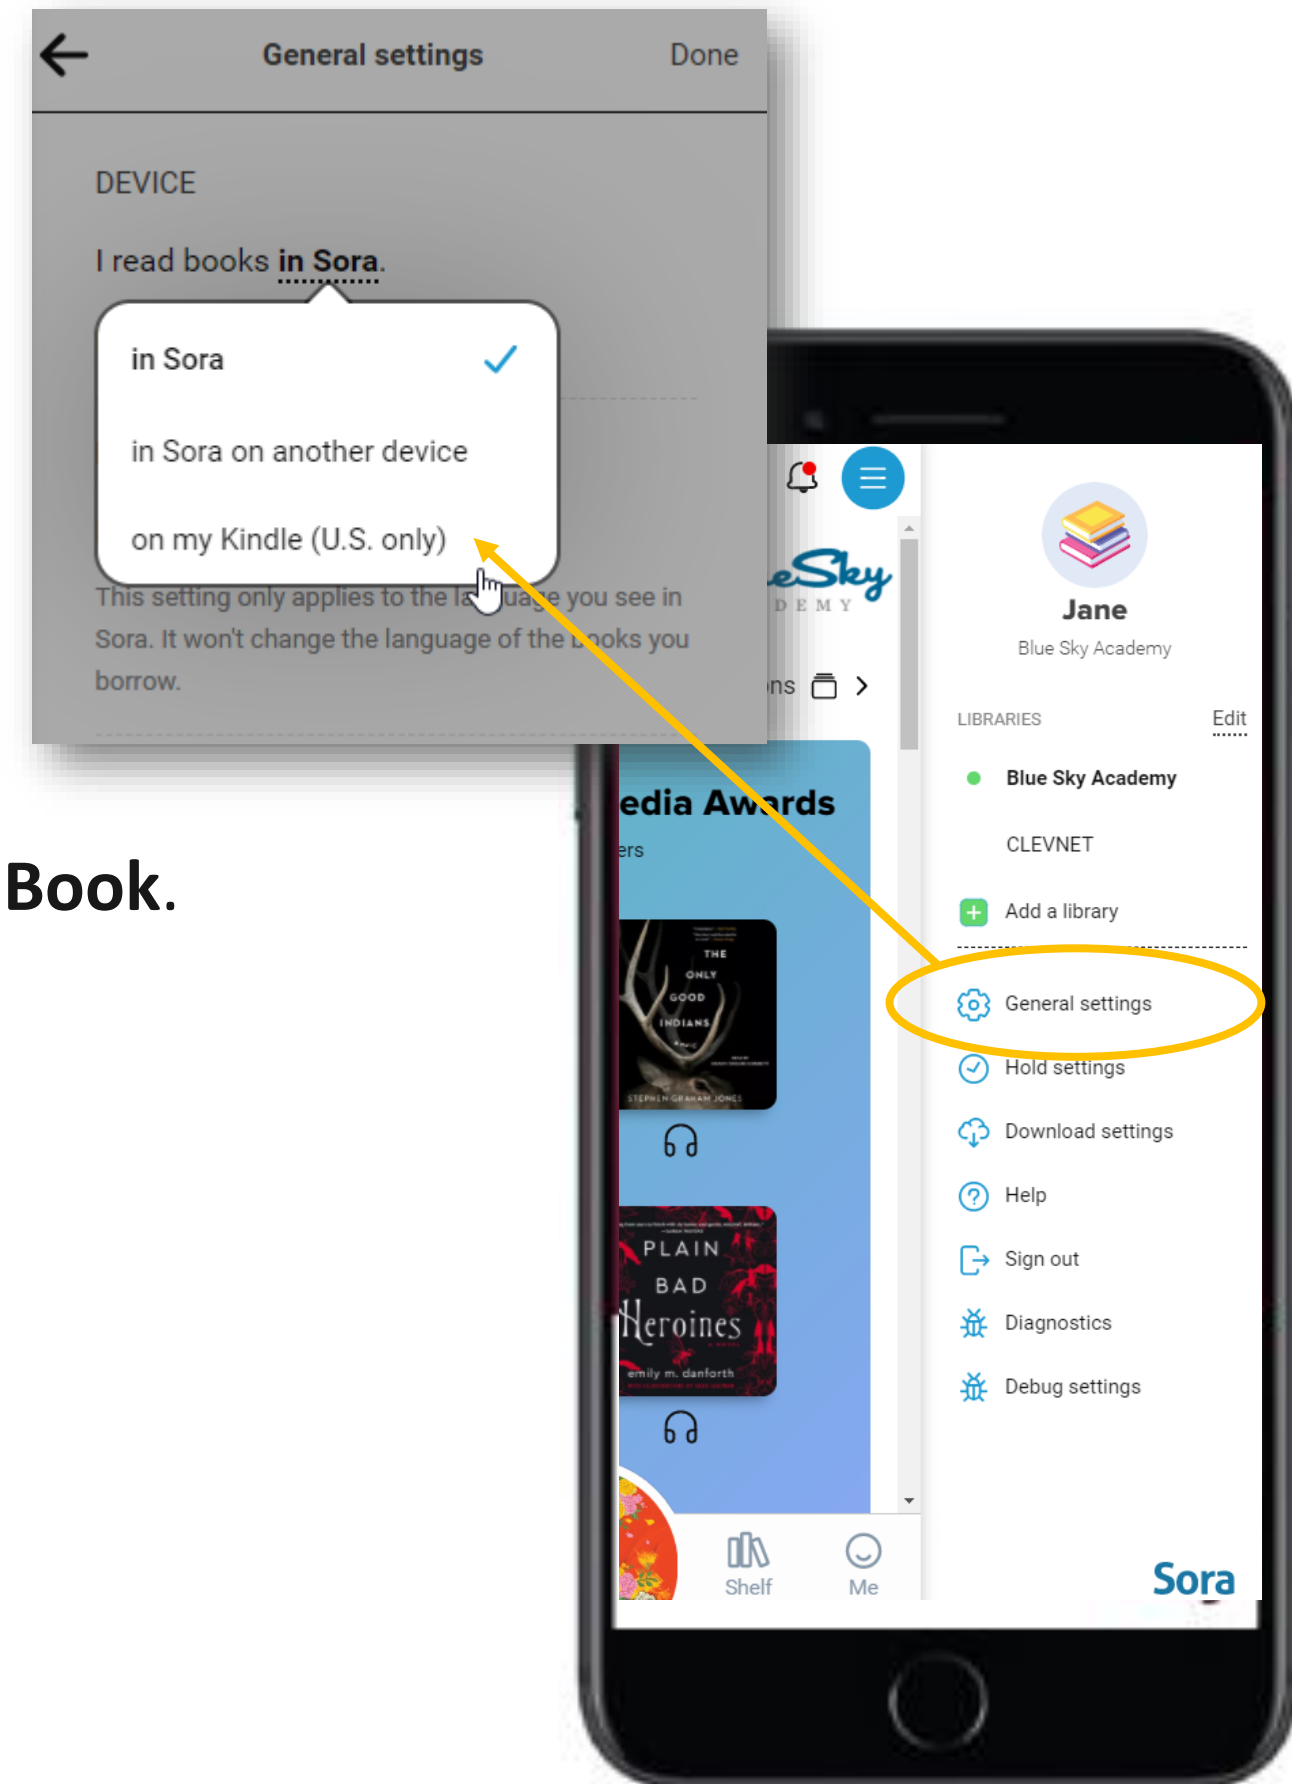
General settings

Done

DEVICE

I read books in Sora.

in Sora

in Sora on another device

on my Kindle (U.S. only)

This setting only applies to the la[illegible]uage you see in Sora. It won't change the language of the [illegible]oks you borrow.

Book.

eSky
DEMY

ns

edia Awards

ers

THE ONLY GOOD INDIANS

STEPHEN GRAHAM JONES

PLAIN BAD Heroines

emily m. danforth

Shelf

Me

Jane

Blue Sky Academy

LIBRARIES

Edit

Blue Sky Academy

CLEVNET

Add a library

General settings

Hold settings

Download settings

Help

Sign out

Diagnostics

Debug settings

Sora